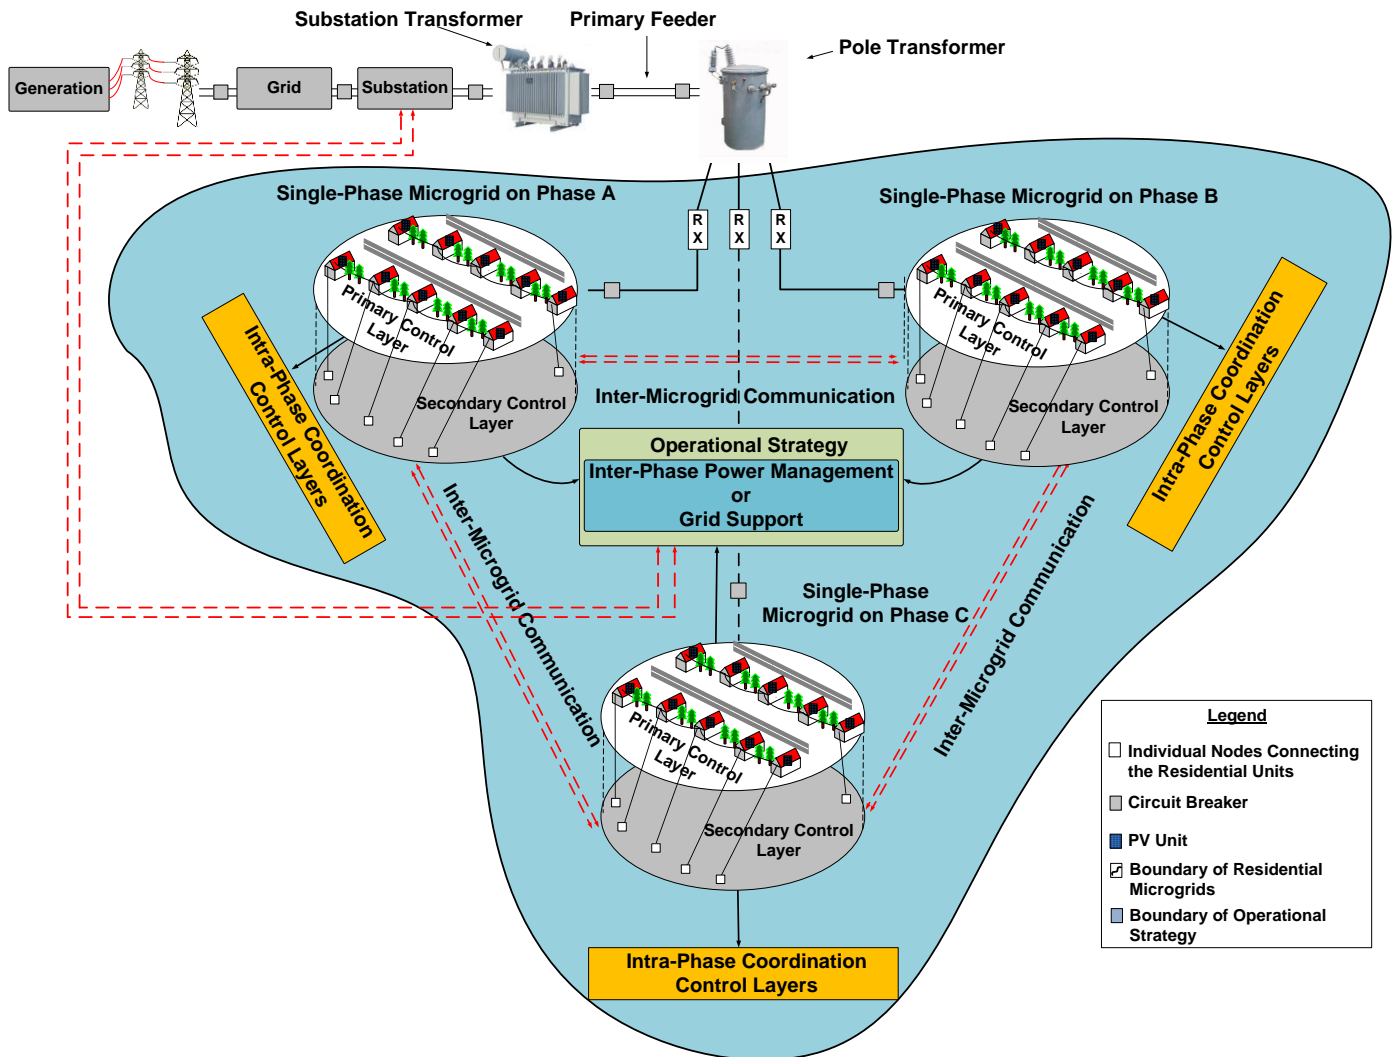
Substation Transformer
Primary Feeder
Pole Transformer
Generation
Grid
Substation

Single-Phase Microgrid on Phase A
Single-Phase Microgrid on Phase B

RX RX RX

Primary Control Layer
Secondary Control Layer

Primary Control Layer
Secondary Control Layer

Intra-Phase Coordination Control Layers

Intra-Phase Coordination Control Layers

Inter-Microgrid Communication

Operational Strategy
Inter-Phase Power Management
or
Grid Support

Inter-Microgrid Communication

Inter-Microgrid Communication

Single-Phase Microgrid on Phase C

Primary Control Layer
Secondary Control Layer

Intra-Phase Coordination Control Layers

Legend
Individual Nodes Connecting the Residential Units
Circuit Breaker
PV Unit
Boundary of Residential Microgrids
Boundary of Operational Strategy